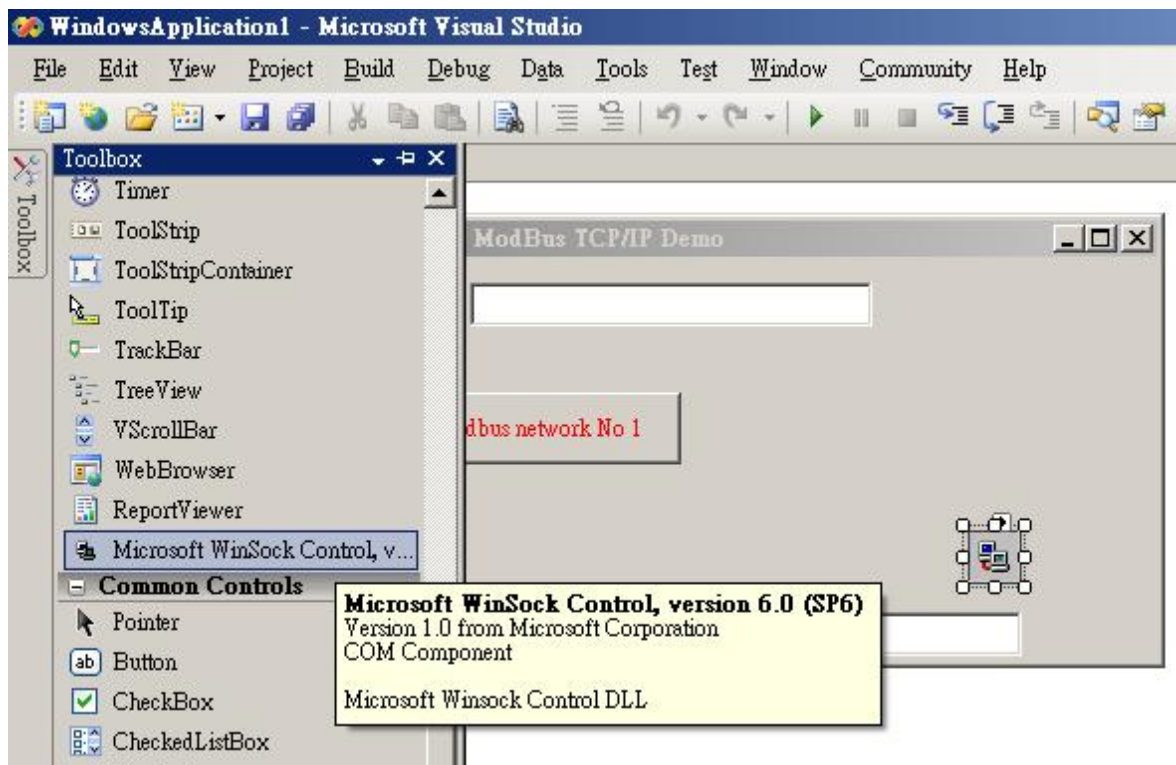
WindowsApplication1 - Microsoft Visual Studio

File Edit View Project Build Debug Data Tools Test Window Community Help

Toolbox

Toolbox

Timer
ToolStrip
ToolStripContainer
ToolTip
TrackBar
TreeView
VScrollBar
WebBrowser
ReportViewer
Microsoft WinSock Control, v...
Common Controls
Pointer
Button
CheckBox
CheckedListBox

ModBus TCP/IP Demo

dbus network No 1

Microsoft WinSock Control, version 6.0 (SP6)
Version 1.0 from Microsoft Corporation
COM Component

Microsoft Winsock Control DLL